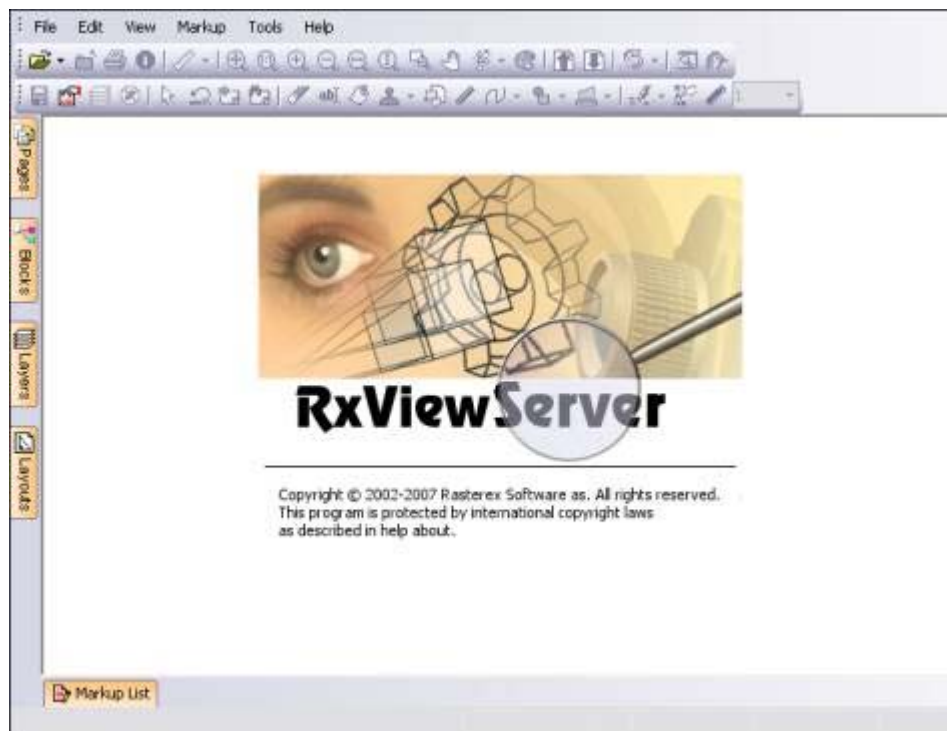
File Edit View Markup Tools Help

Pages
Blocks
Layers
Layouts

RxViewServer

Copyright © 2002-2007 Rasterex Software as. All rights reserved. This program is protected by international copyright laws as described in help about.

Markup List